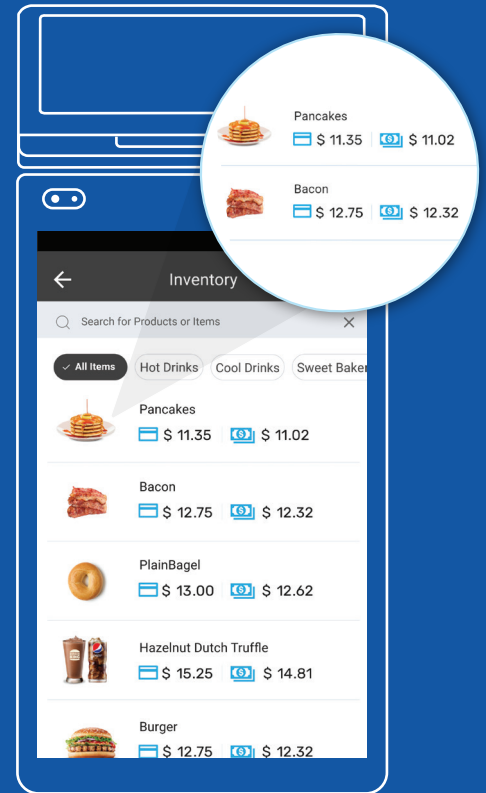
Pancakes
$ 11.35 | $ 11.02

Bacon
$ 12.75 | $ 12.32

Inventory

Search for Products or Items

All Items | Hot Drinks | Cool Drinks | Sweet Baker

Pancakes
$ 11.35 | $ 11.02

Bacon
$ 12.75 | $ 12.32

PlainBagel
$ 13.00 | $ 12.62

Hazelnut Dutch Truffle
$ 15.25 | $ 14.81

Burger
$ 12.75 | $ 12.32